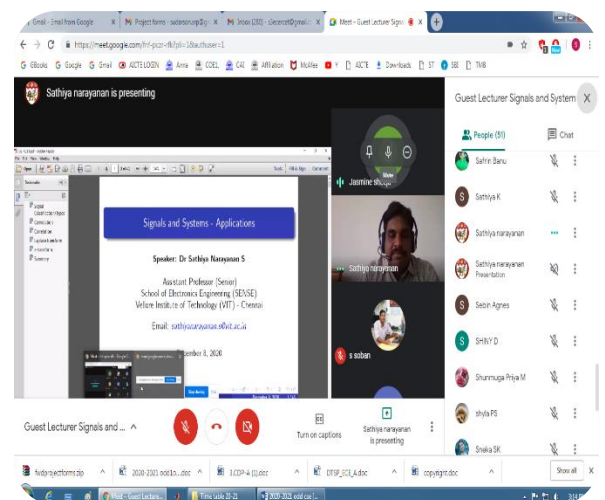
Gmail - Email from Google
Project forms - sudarsan.np@g
Inbox (282) - s6ecencsf@gmail
Meet – Guest Lecturer Signa

https://meet.google.com/fnf-pczr-rfb?pli=1&authuser=1

GBooks Google Gmail AICTE LOGIN Anna COEL CAI Affiliation McAfee AICTE Downloads ST SBI TNB

Sathiya narayanan is presenting

Signals and Systems - Applications

Speaker: Dr Sathiya Narayanan S

Assistant Professor (Senior)
School of Electronics Engineering (SENSE)
Vellore Institute of Technology (VIT) - Chennai

Email: sathiyanarayanan.s@vit.ac.in

December 8, 2020

Jasmine sh
Sathiya narayanan
s soban

Guest Lecturer Signals and System

People (51)
Chat

Safrin Banu
Sathiya K
Sathiya narayanan
Sathiya narayanan Presentation
Sebin Agnes
SHINY D
Shunmuga Priya M
shyla PS
Sneka SK

Guest Lecturer Signals and ...

Turn on captions
Sathiya narayanan is presenting

fiudprojectforms.zip
2020-2021 odd s....doc
3.COP-4 (1).doc
DTSP_SCE_A.doc
copyright.doc
Show all

Meet - Guest Lectur...
Time table 20-21
2020-2021 odd ca...